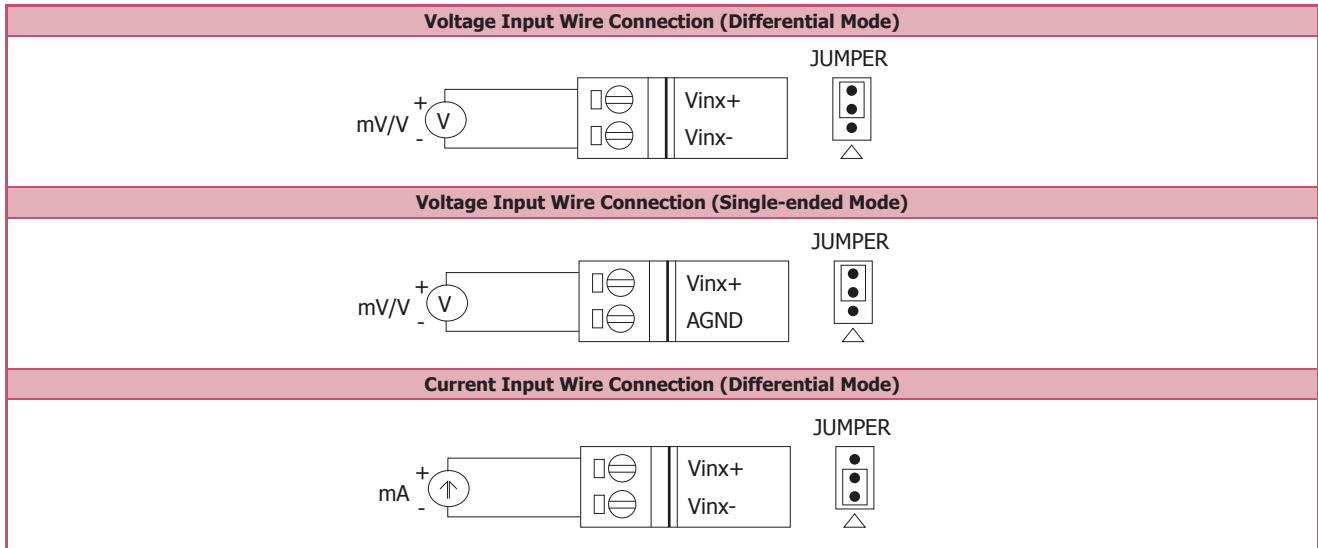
Voltage Input Wire Connection (Differential Mode)

JUMPER

mV/V + V -

Vinx+
Vinx-

Voltage Input Wire Connection (Single-ended Mode)

JUMPER

mV/V + V -

Vinx+
AGND

Current Input Wire Connection (Differential Mode)

JUMPER

mA + -

Vinx+
Vinx-